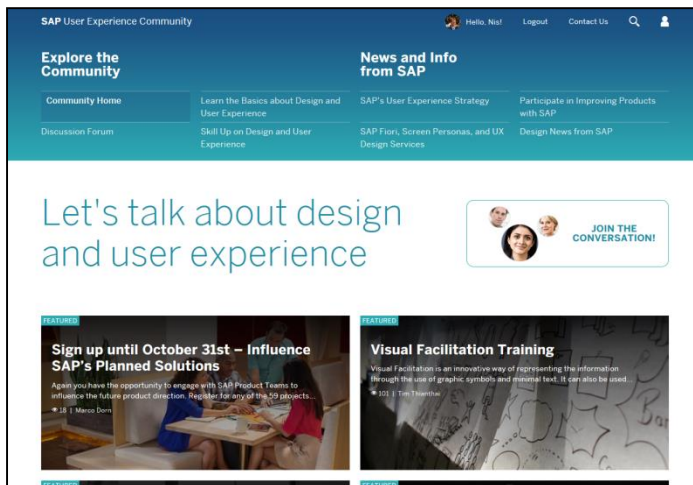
SAP User Experience Community

Hello, Nis! Logout Contact Us

Explore the Community

Community Home

Learn the Basics about Design and User Experience

Discussion Forum

Skill Up on Design and User Experience

News and Info from SAP

SAP's User Experience Strategy

Participate in Improving Products with SAP

SAP Fiori, Screen Personas, and UX Design Services

Design News from SAP

Let's talk about design and user experience

JOIN THE CONVERSATION!

FEATURED

Sign up until October 31st – Influence SAP's Planned Solutions

Again you have the opportunity to engage with SAP Product Teams to influence the future product direction. Register for any of the 59 projects...

18 | Marco Dorn

FEATURED

Visual Facilitation Training

Visual Facilitation is an innovative way of representing the information through the use of graphic symbols and minimal text. It can also be used...

101 | Tim Thienthai

FEATURED

FEATURED